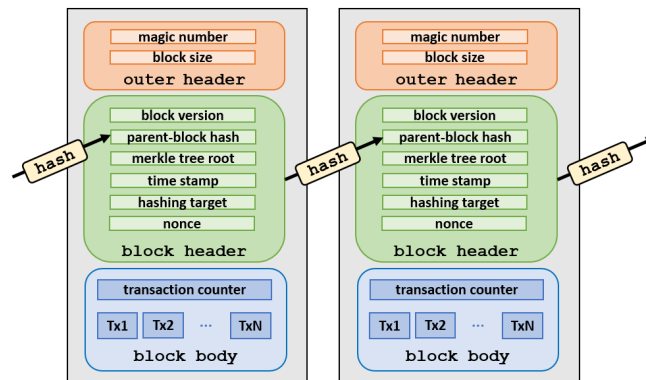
magic number
block size
outer header

hash

block version
parent-block hash
merkle tree root
time stamp
hashing target
nonce
block header

transaction counter
Tx1 Tx2 ... TxN
block body

hash

magic number
block size
outer header

block version
parent-block hash
merkle tree root
time stamp
hashing target
nonce
block header

transaction counter
Tx1 Tx2 ... TxN
block body

hash